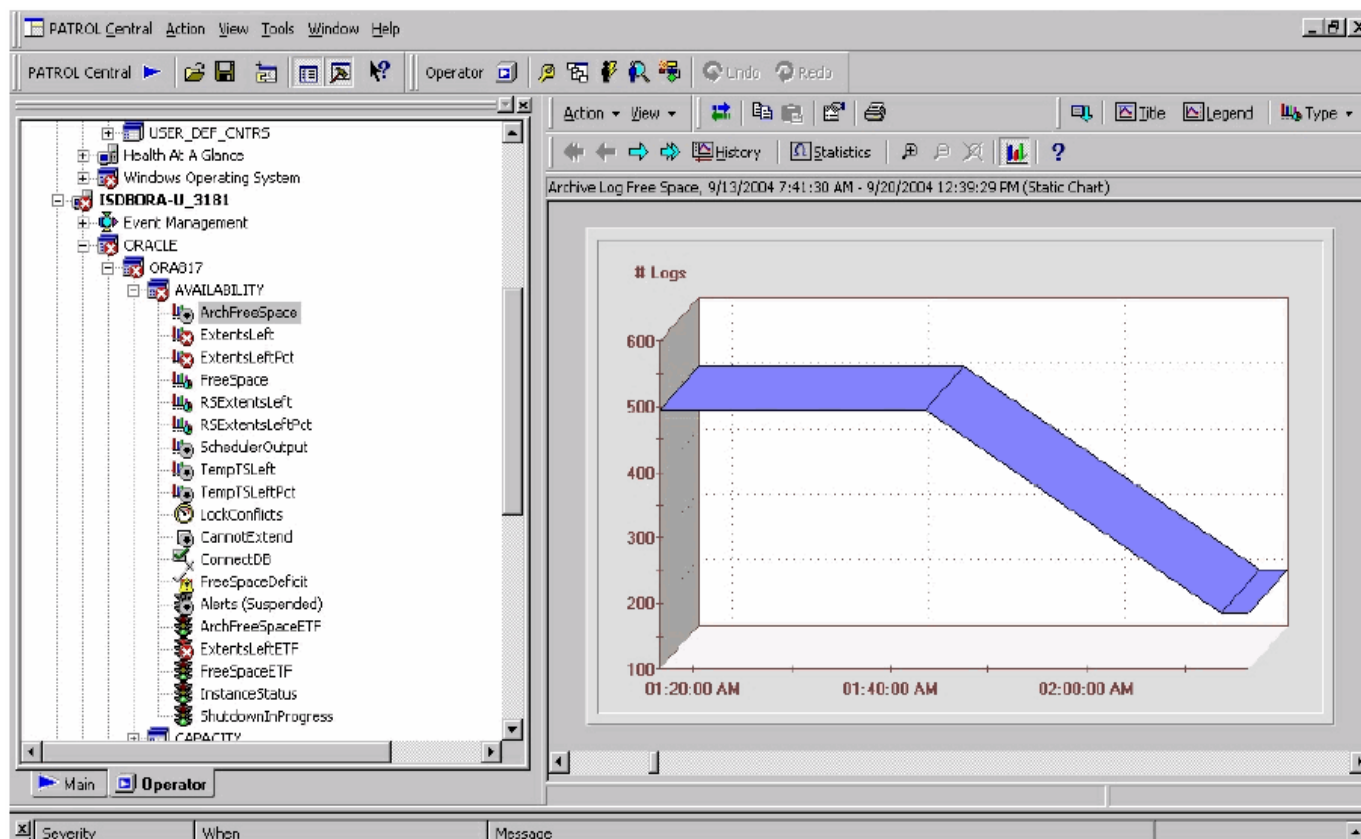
PATROL Central Action View Tools Window Help

PATROL Central Operator Undo Redo

USER_DEF_CNTRS
Health At A Glance
Windows Operating System
ISDBORA-U_3181
Event Management
ORACLE
ORA817
AVAILABILITY
ArchFreeSpace
ExtentsLeft
ExtentsLeftPct
FreeSpace
RSExtentsLeft
RSExtentsLeftPct
SchedulerOutput
TempTSLeft
TempTSLeftPct
LockConflicts
CannotExtend
ConnectDB
FreeSpaceDeficit
Alerts (Suspended)
ArchFreeSpaceETF
ExtentsLeftETF
FreeSpaceETF
InstanceStatus
ShutdownInProgress
CAPACITY

Main Operator

Action View Title Legend Type
History Statistics ?

Archive Log Free Space, 9/13/2004 7:41:30 AM - 9/20/2004 12:39:29 PM (Static Chart)

# Logs
600
500
400
300
200
100
01:20:00 AM 01:40:00 AM 02:00:00 AM

Severity When Message